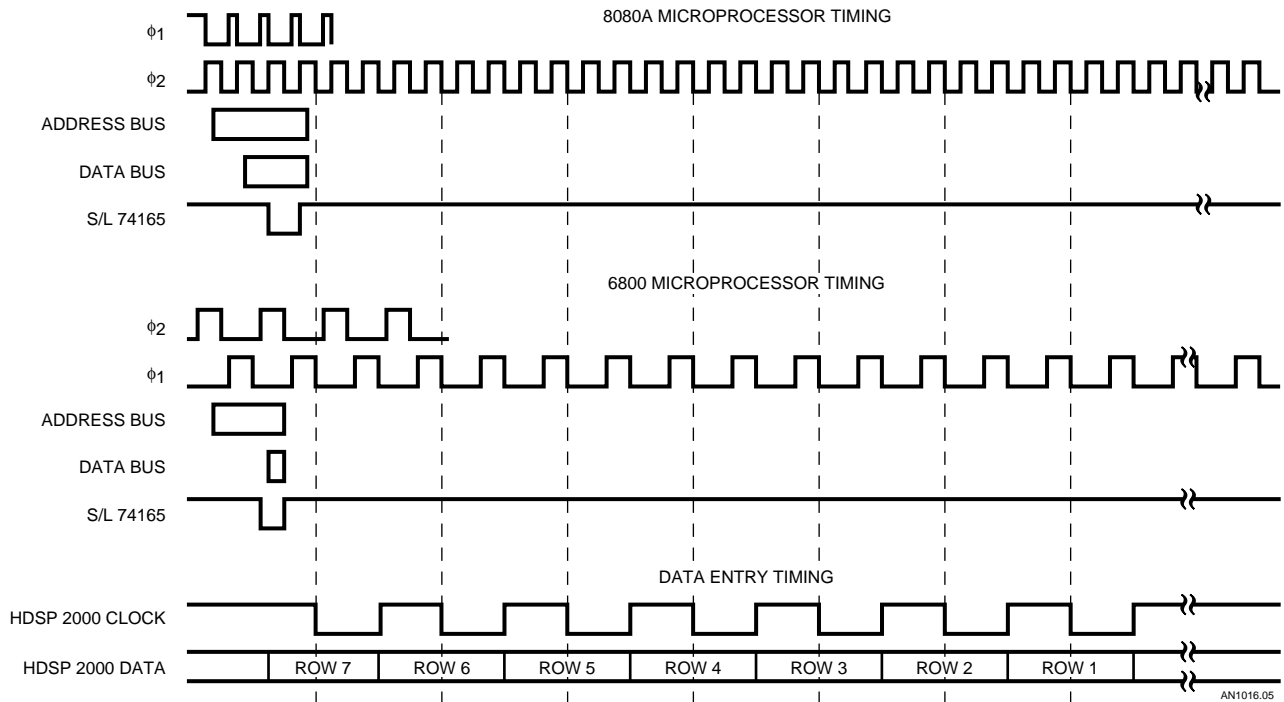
8080A MICROPROCESSOR TIMING

$\phi_1$

$\phi_2$

ADDRESS BUS

DATA BUS

S/L 74165

6800 MICROPROCESSOR TIMING

$\phi_2$

$\phi_1$

ADDRESS BUS

DATA BUS

S/L 74165

DATA ENTRY TIMING

HDSP 2000 CLOCK

HDSP 2000 DATA

ROW 7 ROW 6 ROW 5 ROW 4 ROW 3 ROW 2 ROW 1

AN1016.05